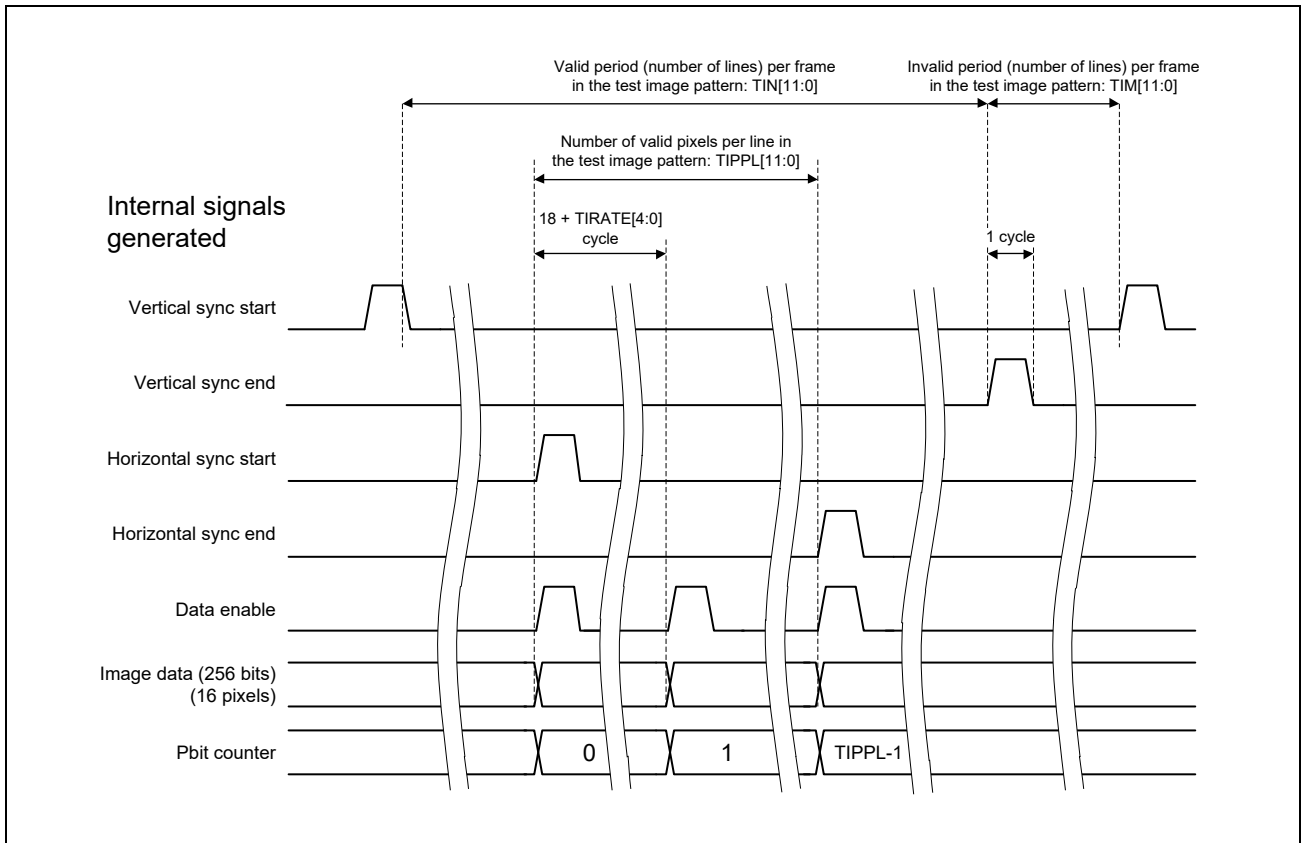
Valid period (number of lines) per frame in the test image pattern: TIN[11:0]

Invalid period (number of lines) per frame in the test image pattern: TIM[11:0]

Number of valid pixels per line in the test image pattern: TIPPL[11:0]

Internal signals generated

18 + TIRATE[4:0] cycle

1 cycle

Vertical sync start

Vertical sync end

Horizontal sync start

Horizontal sync end

Data enable

Image data (256 bits) (16 pixels)

Pbit counter

0

1

TIPPL-1